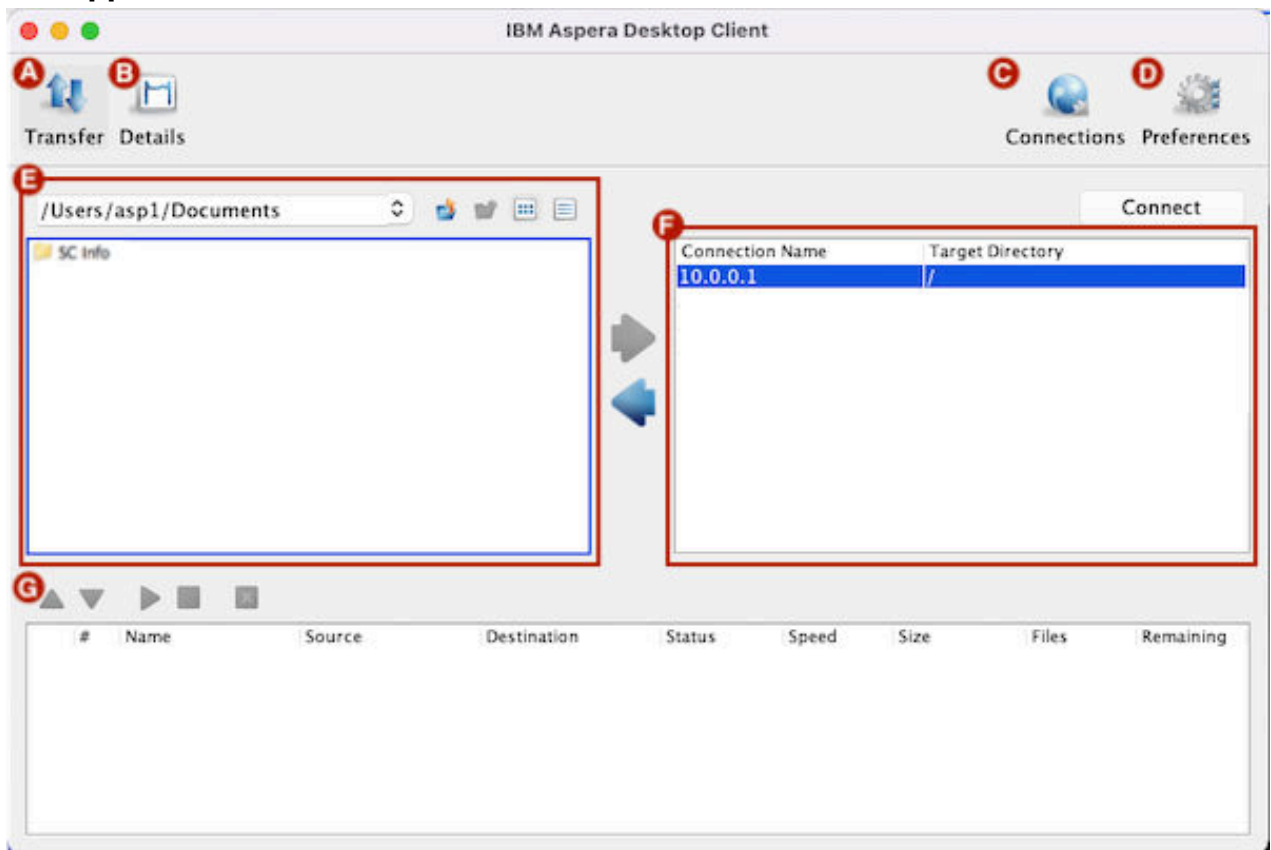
IBM Aspera Desktop Client

A Transfer B Details

C Connections D Preferences

E

/Users/asp1/Documents

SC Info

Connect

F

| Connection Name | Target Directory |
|---|---|
| 10.0.0.1 | / |

G

| # | Name | Source | Destination | Status | Speed | Size | Files | Remaining |
|---|---|---|---|---|---|---|---|---|